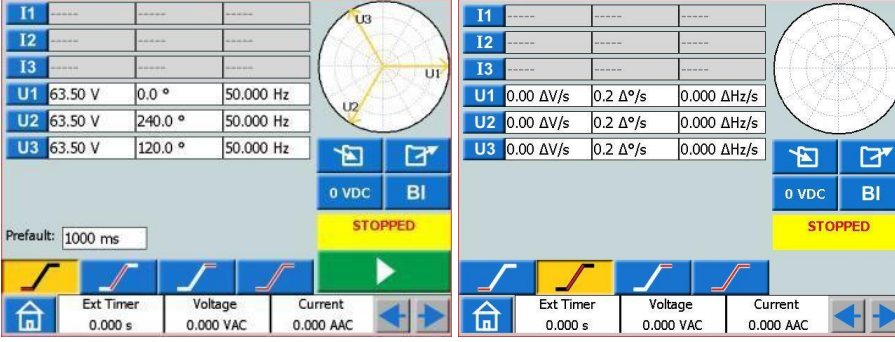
| I1 | ----- | ----- | ----- |
|---|---|---|---|
| I2 | ----- | ----- | ----- |
| I3 | ----- | ----- | ----- |
| U1 | 63.50 V | 0.0 ° | 50.000 Hz |
| U2 | 63.50 V | 240.0 ° | 50.000 Hz |
| U3 | 63.50 V | 120.0 ° | 50.000 Hz |

U3
U1
U2

0 VDC
BI
STOPPED

Prefault: 1000 ms

Ext Timer 0.000 s
Voltage 0.000 VAC
Current 0.000 AAC

| I1 | ----- | ----- | ----- |
|---|---|---|---|
| I2 | ----- | ----- | ----- |
| I3 | ----- | ----- | ----- |
| U1 | 0.00 ΔV/s | 0.2 Δ°/s | 0.000 ΔHz/s |
| U2 | 0.00 ΔV/s | 0.2 Δ°/s | 0.000 ΔHz/s |
| U3 | 0.00 ΔV/s | 0.2 Δ°/s | 0.000 ΔHz/s |

0 VDC
BI
STOPPED

Ext Timer 0.000 s
Voltage 0.000 VAC
Current 0.000 AAC